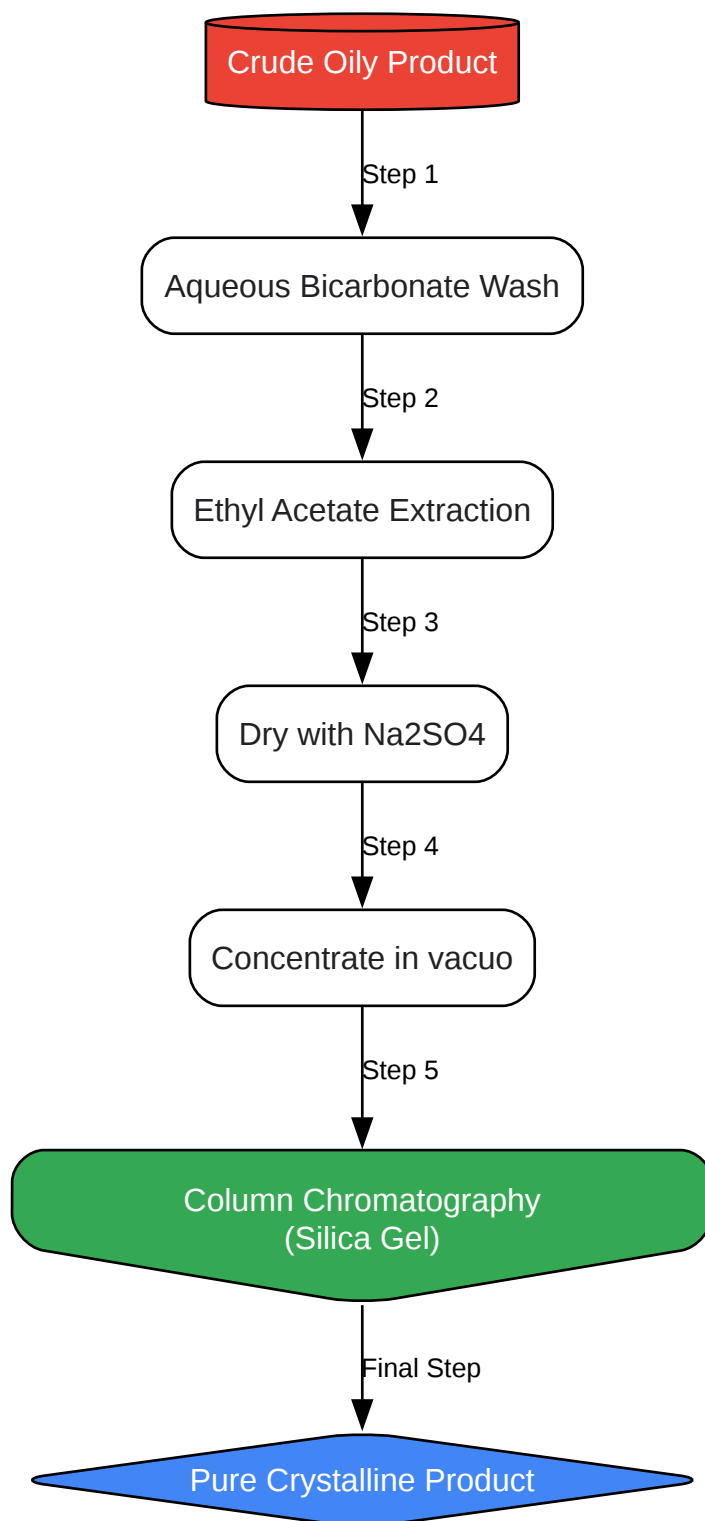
Crude Oily Product

Step 1

Aqueous Bicarbonate Wash

Step 2

Ethyl Acetate Extraction

Step 3

Dry with Na2SO4

Step 4

Concentrate in vacuo

Step 5

Column Chromatography
(Silica Gel)

Final Step

Pure Crystalline Product